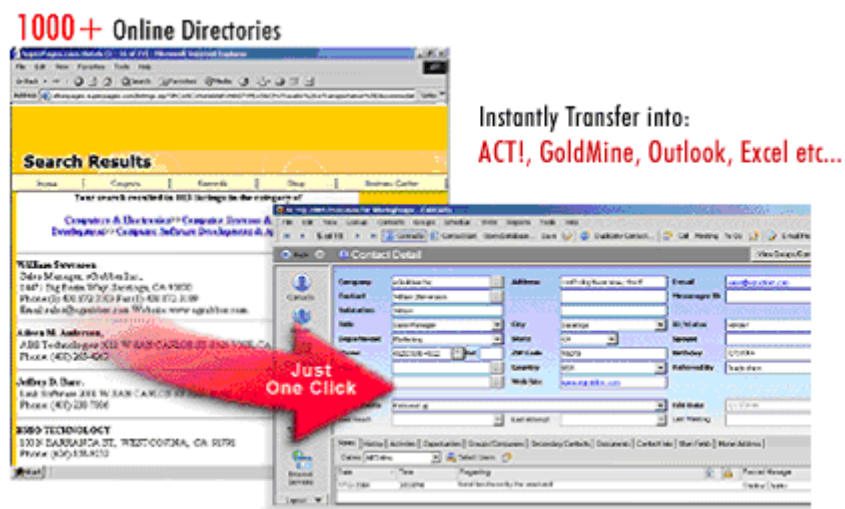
1000+ Online Directories

Instantly Transfer into:
ACT!, GoldMine, Outlook, Excel etc...

Search Results

Home | Coupons | Records | Shop | Business Center

Computers & Electronics

William Stevenson

Allen M. Anderson

Jeffrey D. Barr

ESSO TECHNOLOGY

Contact Detail

Company
Contact
Salutation
Title
Department
Phone
Address
City
State
ZIP Code
Country
Web Site
E-mail
Messenger ID
ID/Status
Spouse
Birthday
Referred By
Edit Date
Last Meeting

Just One Click